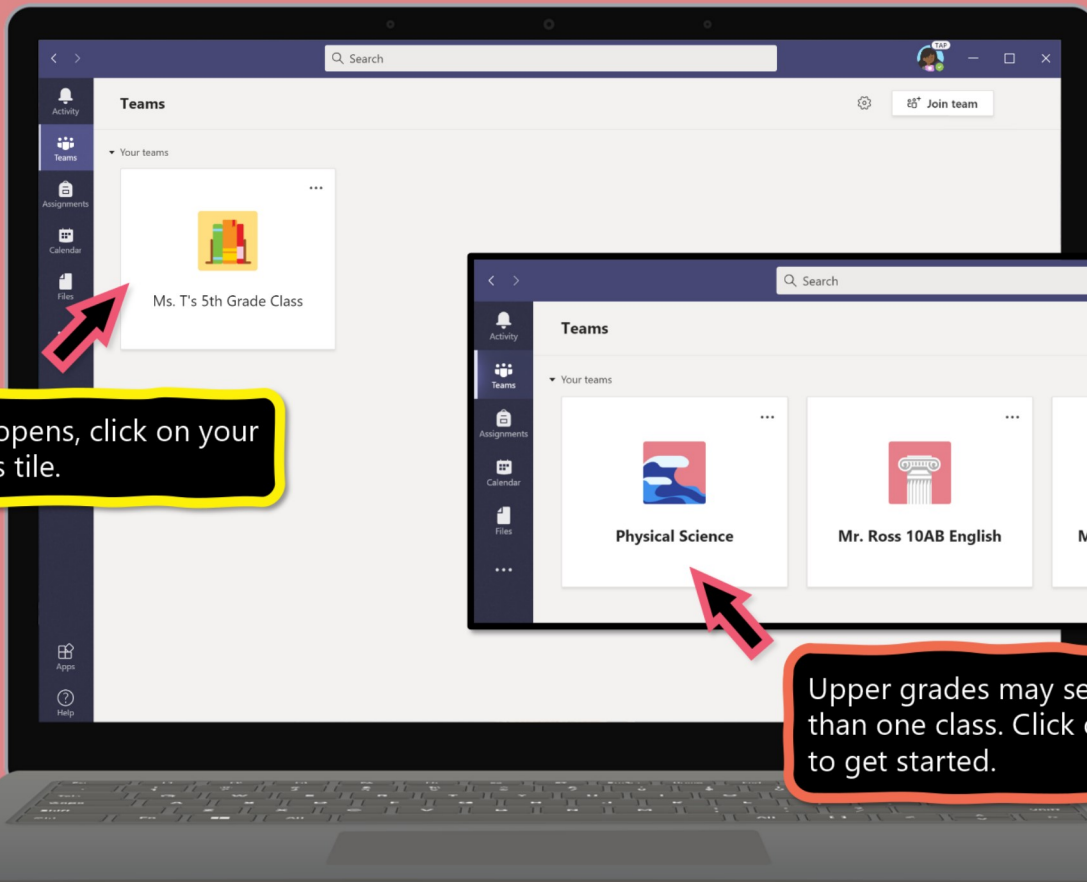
Search

TAP

Activity
Teams
Assignments
Calendar
Files
Apps
Help

Teams

Join team

Your teams

...

Ms. T's 5th Grade Class

opens, click on your
s tile.

Search

Activity
Teams
Assignments
Calendar
Files
...

Teams

Your teams

...

Physical Science

...

Mr. Ross 10AB English

M

Upper grades may se
than one class. Click
to get started.